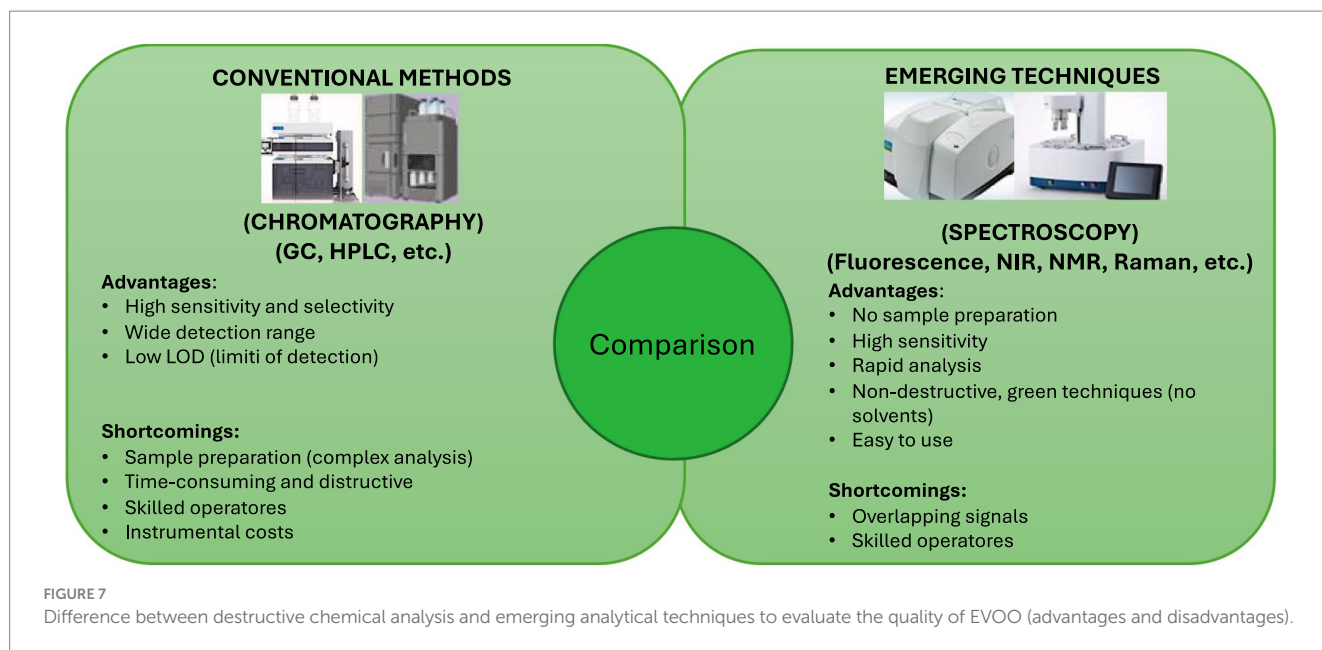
CONVENTIONAL METHODS

(CHROMATOGRAPHY)
(GC, HPLC, etc.)

Advantages:
• High sensitivity and selectivity
• Wide detection range
• Low LOD (limiti of detection)

Shortcomings:
• Sample preparation (complex analysis)
• Time-consuming and distructive
• Skilled operatores
• Instrumental costs

Comparison

EMERGING TECHNIQUES

(SPECTROSCOPY)
(Fluorescence, NIR, NMR, Raman, etc.)

Advantages:
• No sample preparation
• High sensitivity
• Rapid analysis
• Non-destructive, green techniques (no solvents)
• Easy to use

Shortcomings:
• Overlapping signals
• Skilled operatores

FIGURE 7
Difference between destructive chemical analysis and emerging analytical techniques to evaluate the quality of EVOO (advantages and disadvantages).